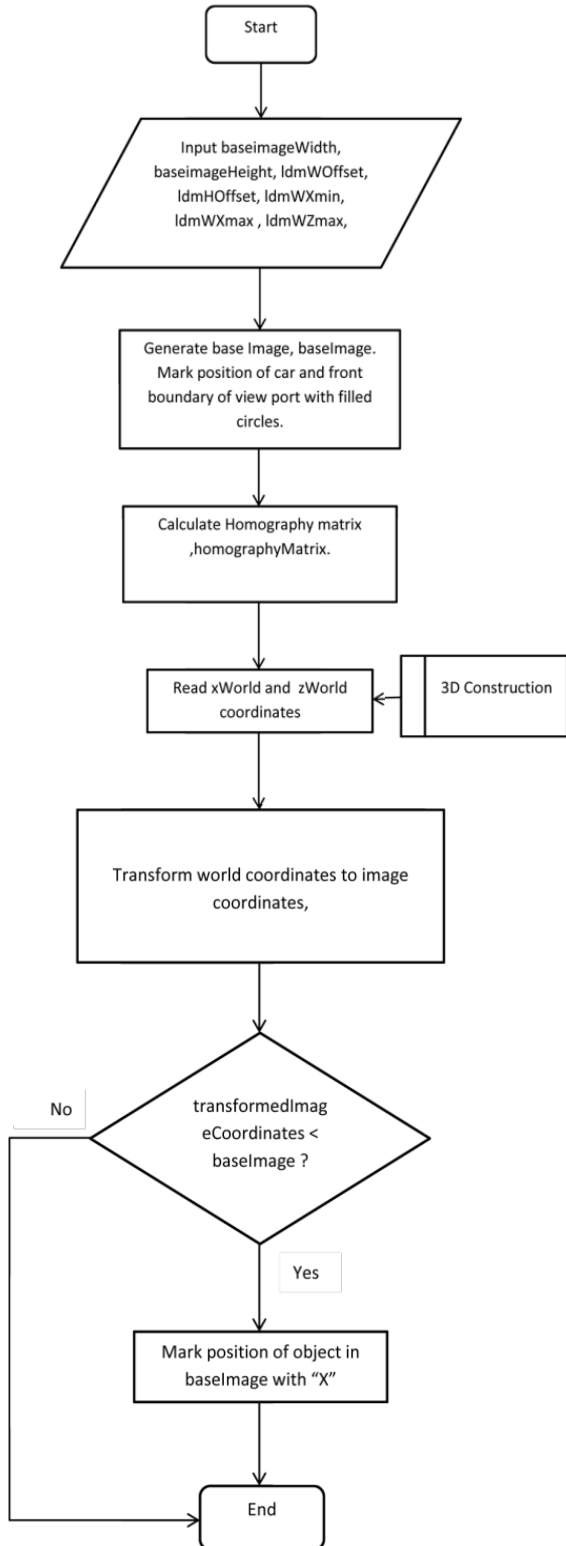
Start

Input baseimageWidth, baseimageHeight, ldmWOffset, ldmHOffset, ldmWXmin, ldmWXmax , ldmWZmax,

Generate base Image, baseImage. Mark position of car and front boundary of view port with filled circles.

Calculate Homography matrix ,homographyMatrix.

Read xWorld and zWorld coordinates

3D Construction

Transform world coordinates to image coordinates,

transformedImageCoordinates < baseImage ?

No

Yes

Mark position of object in baseImage with "X"

End